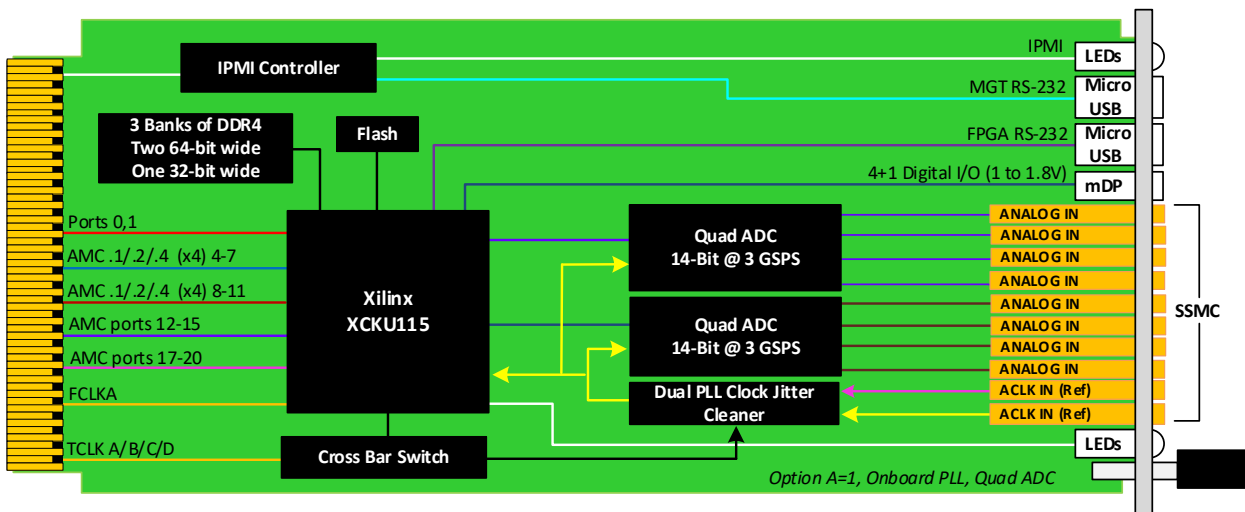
IPMI Controller

IPMI

LEDs

MGT RS-232

Micro USB

3 Banks of DDR4
Two 64-bit wide
One 32-bit wide

Flash

FPGA RS-232

Micro USB

4+1 Digital I/O (1 to 1.8V)

mDP

Ports 0,1

AMC .1/.2/.4 (x4) 4-7

AMC .1/.2/.4 (x4) 8-11

AMC ports 12-15

AMC ports 17-20

FCLKA

TCLK A/B/C/D

Xilinx
XCKU115

Quad ADC
14-Bit @ 3 GSPS

Quad ADC
14-Bit @ 3 GSPS

Dual PLL Clock Jitter Cleaner

Cross Bar Switch

ANALOG IN
ANALOG IN
ANALOG IN
ANALOG IN
ANALOG IN
ANALOG IN
ANALOG IN
ANALOG IN
ACLK IN (Ref)
ACLK IN (Ref)

SSMC

LEDs

Option A=1, Onboard PLL, Quad ADC